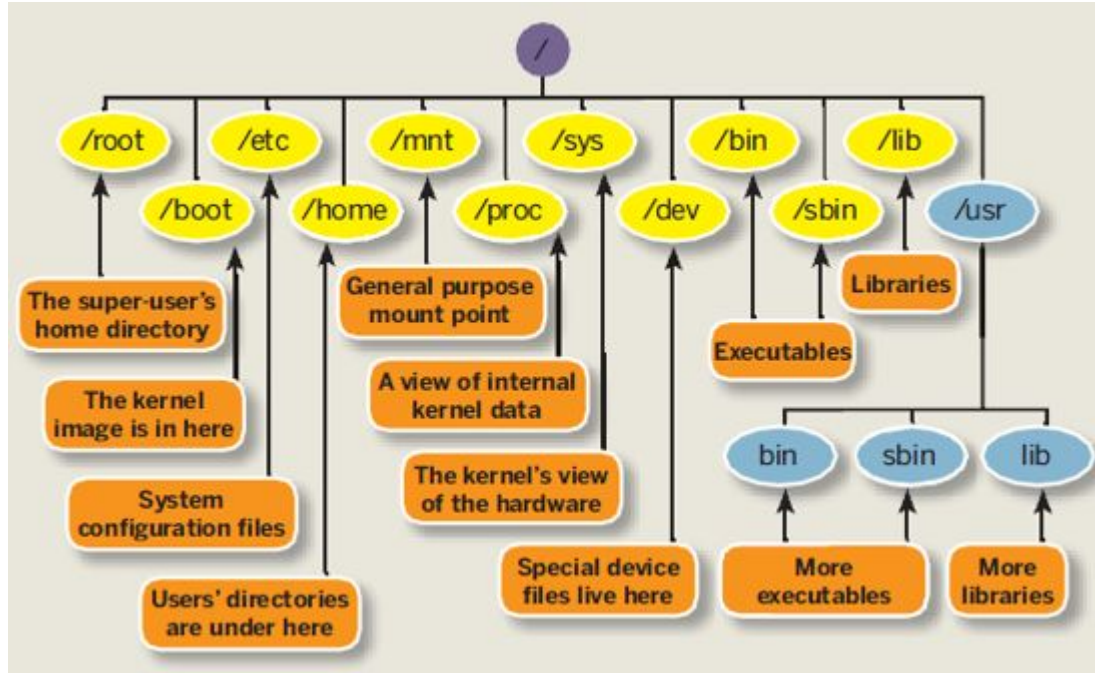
/

/root
/boot
/etc
/home
/mnt
/proc
/sys
/dev
/bin
/sbin
/lib
/usr

The super-user's home directory

The kernel image is in here

System configuration files

Users' directories are under here

General purpose mount point

A view of internal kernel data

The kernel's view of the hardware

Special device files live here

Executables

Libraries

bin
sbin
lib

More executables

More libraries